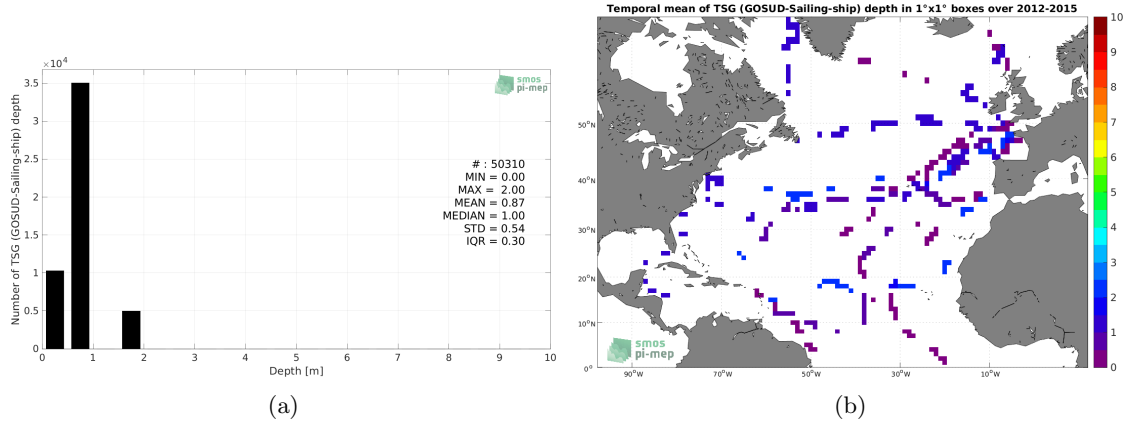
$\times 10^4$

3.5

3

2.5

2

1.5

1

0.5

0

Number of TSG (GOSUD-Sailing-ship) depth

smos pi-mep

# : 50310
MIN = 0.00
MAX = 2.00
MEAN = 0.87
MEDIAN = 1.00
STD = 0.54
IQR = 0.30

0 1 2 3 4 5 6 7 8 9 10

Depth [m]

(a)

Temporal mean of TSG (GOSUD-Sailing-ship) depth in 1°x1° boxes over 2012-2015

50°N

40°N

30°N

20°N

10°N

0°

90°W 70°W 50°W 30°W 10°W

smos pi-mep

10
9
8
7
6
5
4
3
2
1
0

(b)